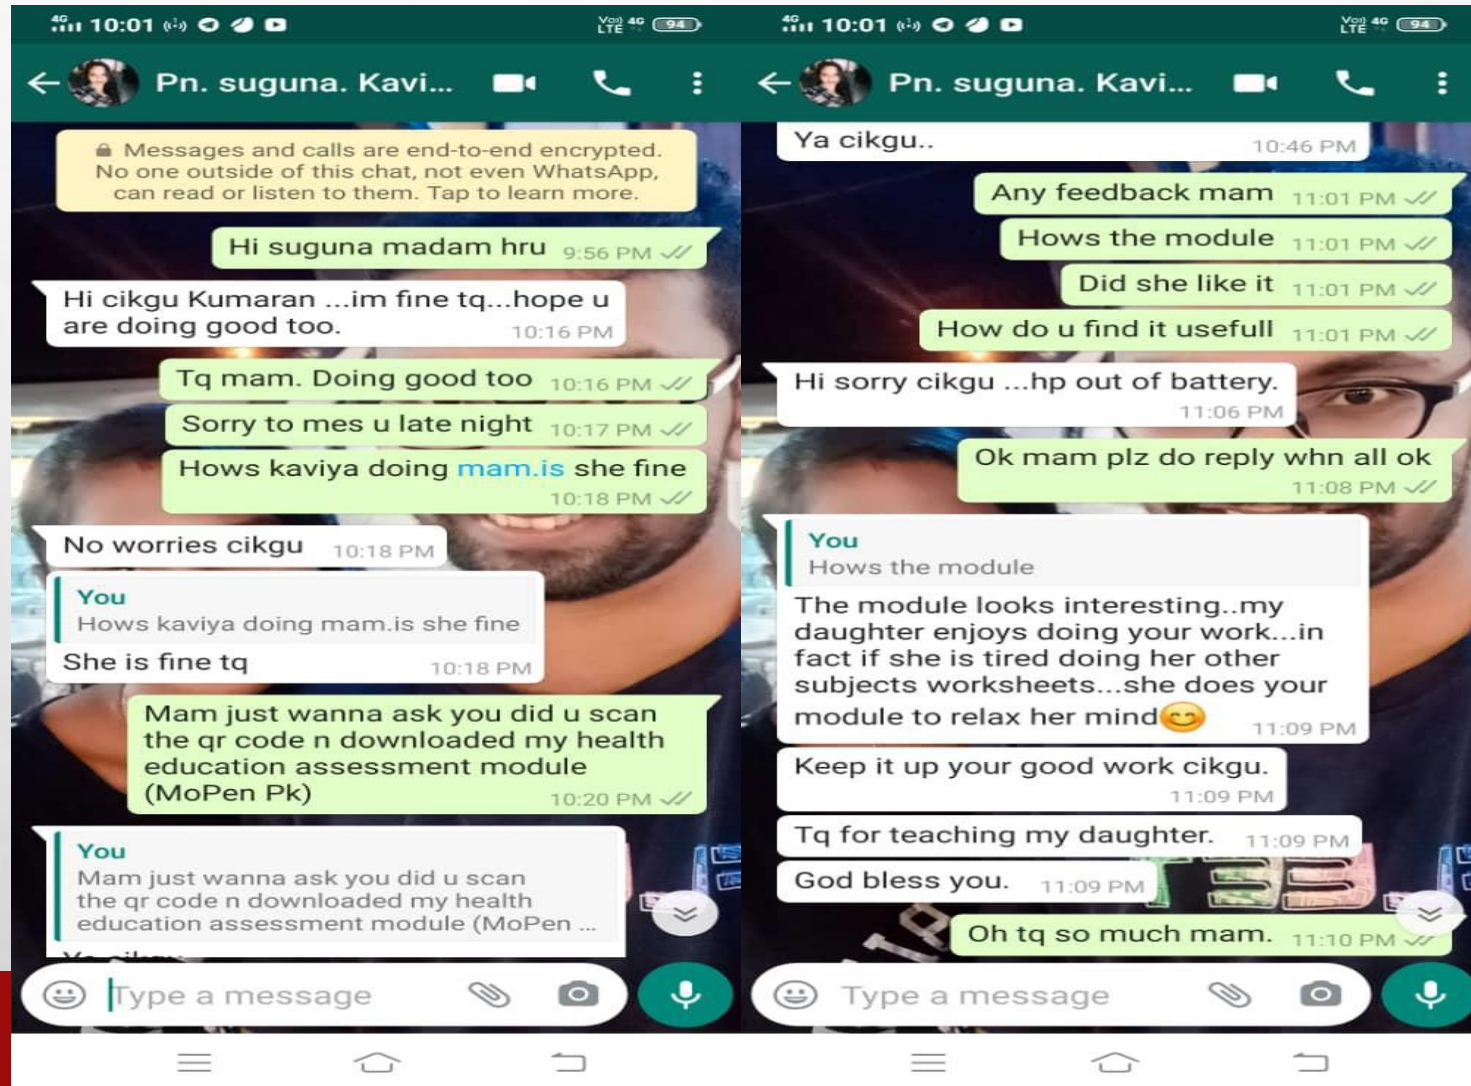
4G 10:01 Vo) LTE 4G 94

Pn. suguna. Kavi...

Messages and calls are end-to-end encrypted. No one outside of this chat, not even WhatsApp, can read or listen to them. Tap to learn more.

Hi suguna madam hru 9:56 PM

Hi cikgu Kumaran ...im fine tq...hope u are doing good too. 10:16 PM

Tq mam. Doing good too 10:16 PM

Sorry to mes u late night 10:17 PM

Hows kaviya doing mam.is she fine 10:18 PM

No worries cikgu 10:18 PM

You
Hows kaviya doing mam.is she fine
She is fine tq 10:18 PM

Mam just wanna ask you did u scan the qr code n downloaded my health education assessment module (MoPen Pk) 10:20 PM

You
Mam just wanna ask you did u scan the qr code n downloaded my health education assessment module (MoPen ...
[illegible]

Type a message

4G 10:01 Vo) LTE 4G 94

Pn. suguna. Kavi...

Ya cikgu.. 10:46 PM

Any feedback mam 11:01 PM

Hows the module 11:01 PM

Did she like it 11:01 PM

How do u find it usefull 11:01 PM

Hi sorry cikgu ...hp out of battery. 11:06 PM

Ok mam plz do reply whn all ok 11:08 PM

You
Hows the module
The module looks interesting..my daughter enjoys doing your work...in fact if she is tired doing her other subjects worksheets...she does your module to relax her mind😊 11:09 PM

Keep it up your good work cikgu. 11:09 PM

Tq for teaching my daughter. 11:09 PM

God bless you. 11:09 PM

Oh tq so much mam. 11:10 PM

Type a message